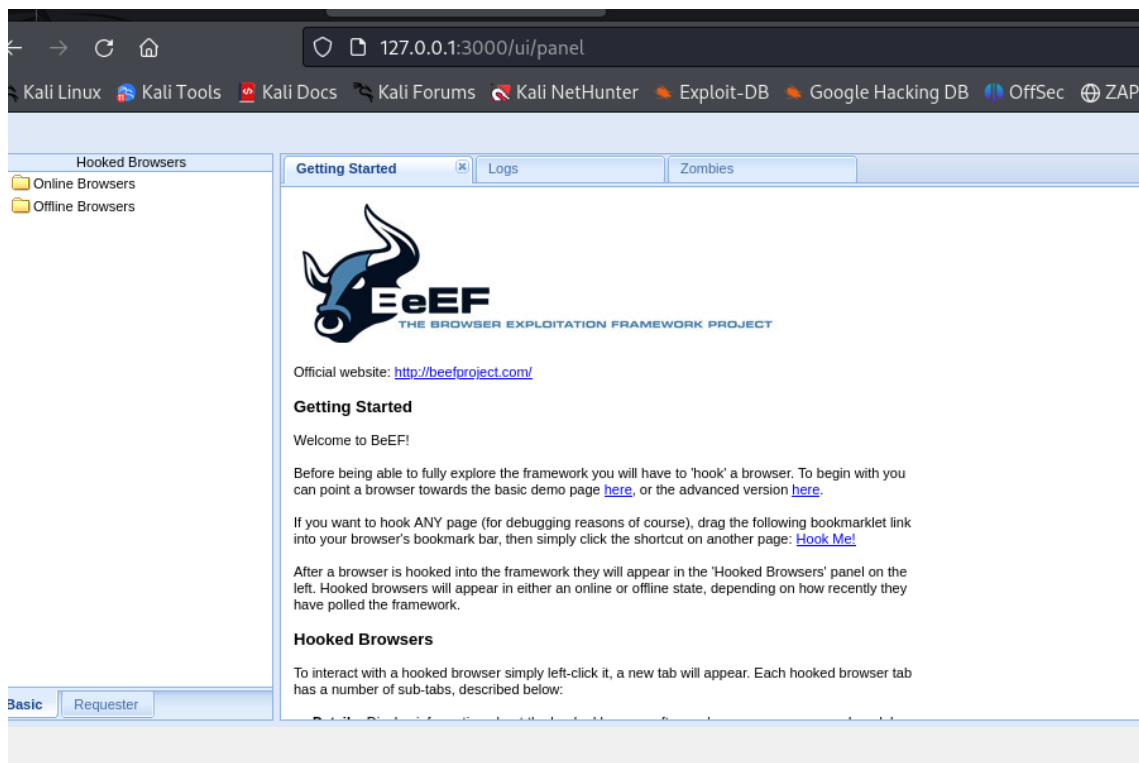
127.0.0.1:3000/ui/panel

Kali Linux Kali Tools Kali Docs Kali Forums Kali NetHunter Exploit-DB Google Hacking DB OffSec ZAP

Hooked Browsers
Online Browsers
Offline Browsers

Getting Started Logs Zombies

BeEF
THE BROWSER EXPLOITATION FRAMEWORK PROJECT

Official website: http://beefproject.com/

Getting Started

Welcome to BeEF!

Before being able to fully explore the framework you will have to 'hook' a browser. To begin with you can point a browser towards the basic demo page here, or the advanced version here.

If you want to hook ANY page (for debugging reasons of course), drag the following bookmarklet link into your browser's bookmark bar, then simply click the shortcut on another page: Hook Me!

After a browser is hooked into the framework they will appear in the 'Hooked Browsers' panel on the left. Hooked browsers will appear in either an online or offline state, depending on how recently they have polled the framework.

Hooked Browsers

To interact with a hooked browser simply left-click it, a new tab will appear. Each hooked browser tab has a number of sub-tabs, described below:

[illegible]

Basic Requester